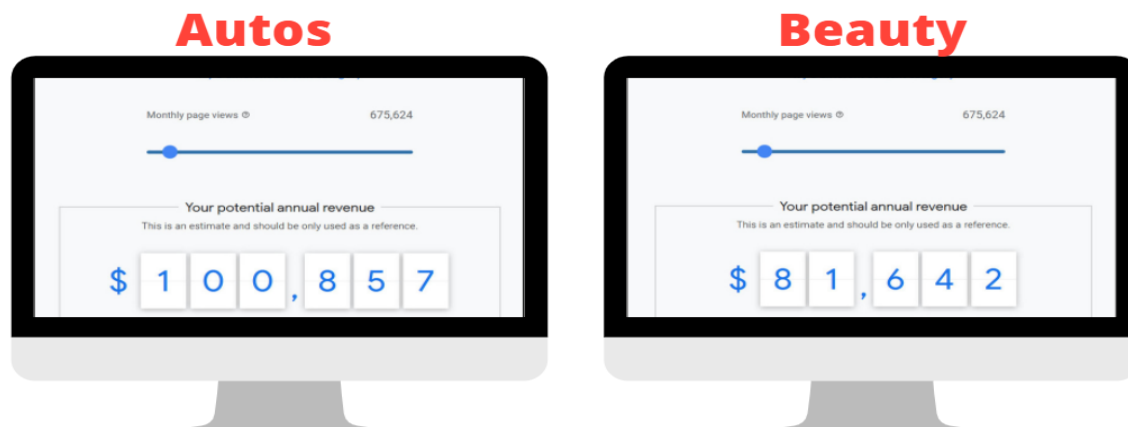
Autos

Monthly page views 675,624

Your potential annual revenue

This is an estimate and should be only used as a reference.

$ 100,857

Beauty

Monthly page views 675,624

Your potential annual revenue

This is an estimate and should be only used as a reference.

$ 81,642